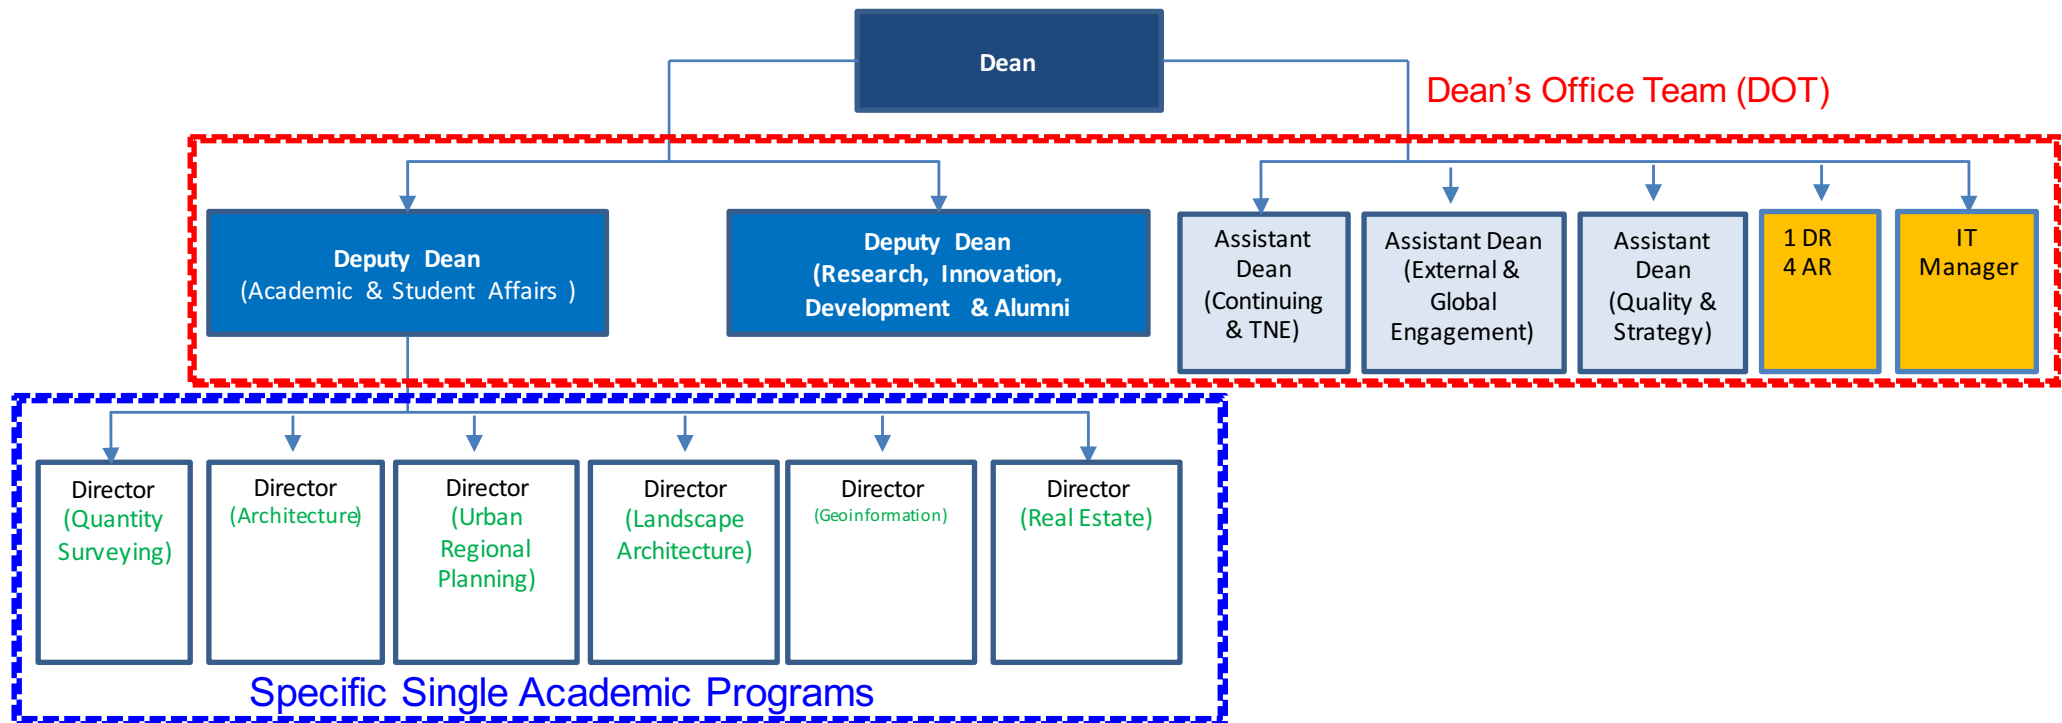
Dean

Dean's Office Team (DOT)

Deputy Dean
(Academic & Student Affairs )

Deputy Dean
(Research, Innovation, Development & Alumni

Assistant Dean
(Continuing & TNE)

Assistant Dean
(External & Global Engagement)

Assistant Dean
(Quality & Strategy)

1 DR
4 AR

IT Manager

Director
(Quantity Surveying)

Director
(Architecture)

Director
(Urban Regional Planning)

Director
(Landscape Architecture)

Director
(Geoinformation)

Director
(Real Estate)

Specific Single Academic Programs